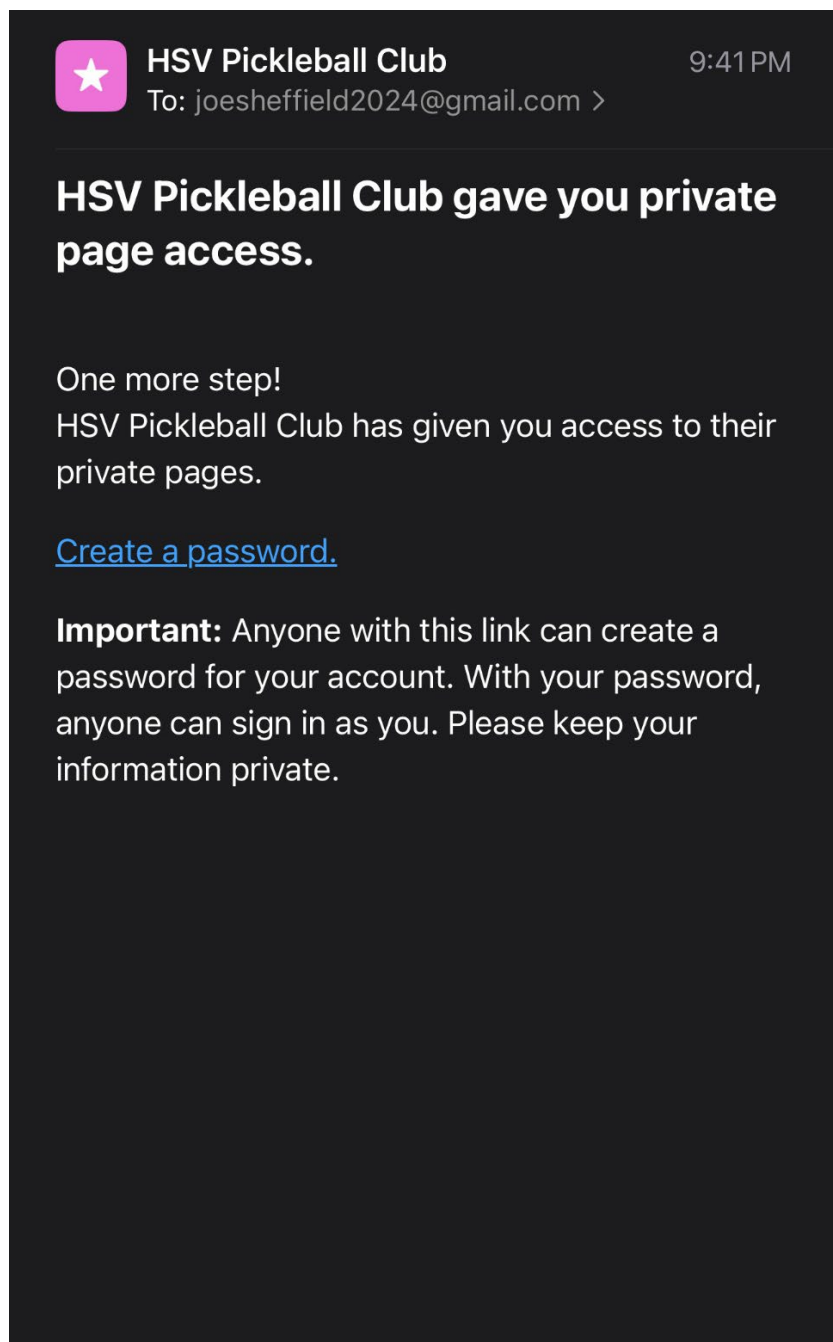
HSV Pickleball Club
To: joesheffield2024@gmail.com >
9:41 PM

HSV Pickleball Club gave you private page access.

One more step!
HSV Pickleball Club has given you access to their private pages.

Create a password.

**Important:** Anyone with this link can create a password for your account. With your password, anyone can sign in as you. Please keep your information private.